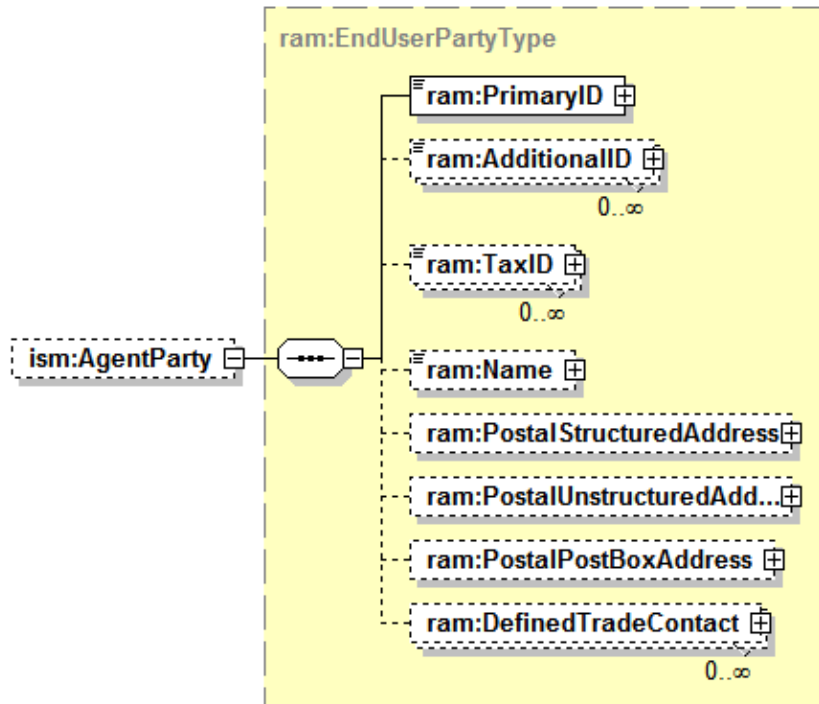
ram:EndUserPartyType

ism:AgentParty

ram:PrimaryID

ram:AdditionalID
0..∞

ram:TaxID
0..∞

ram:Name

ram:PostalStructuredAddress

ram:PostalUnstructuredAdd...

ram:PostalPostBoxAddress

ram:DefinedTradeContact
0..∞